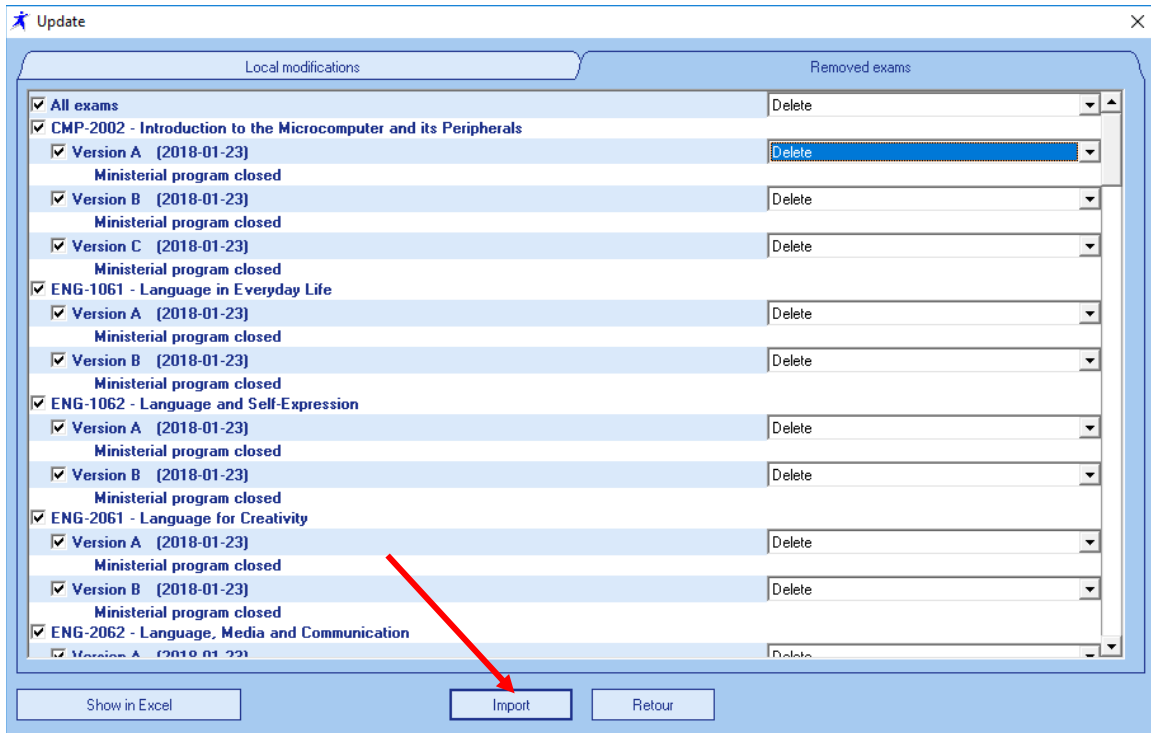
Update

Local modifications

Removed exams

☑ All exams | Delete
☑ CMP-2002 - Introduction to the Microcomputer and its Peripherals
☑ Version A (2018-01-23) | Delete
Ministerial program closed
☑ Version B (2018-01-23) | Delete
Ministerial program closed
☑ Version C (2018-01-23) | Delete
Ministerial program closed
☑ ENG-1061 - Language in Everyday Life
☑ Version A (2018-01-23) | Delete
Ministerial program closed
☑ Version B (2018-01-23) | Delete
Ministerial program closed
☑ ENG-1062 - Language and Self-Expression
☑ Version A (2018-01-23) | Delete
Ministerial program closed
☑ Version B (2018-01-23) | Delete
Ministerial program closed
☑ ENG-2061 - Language for Creativity
☑ Version A (2018-01-23) | Delete
Ministerial program closed
☑ Version B (2018-01-23) | Delete
Ministerial program closed
☑ ENG-2062 - Language, Media and Communication
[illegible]

Show in Excel

Import

Retour